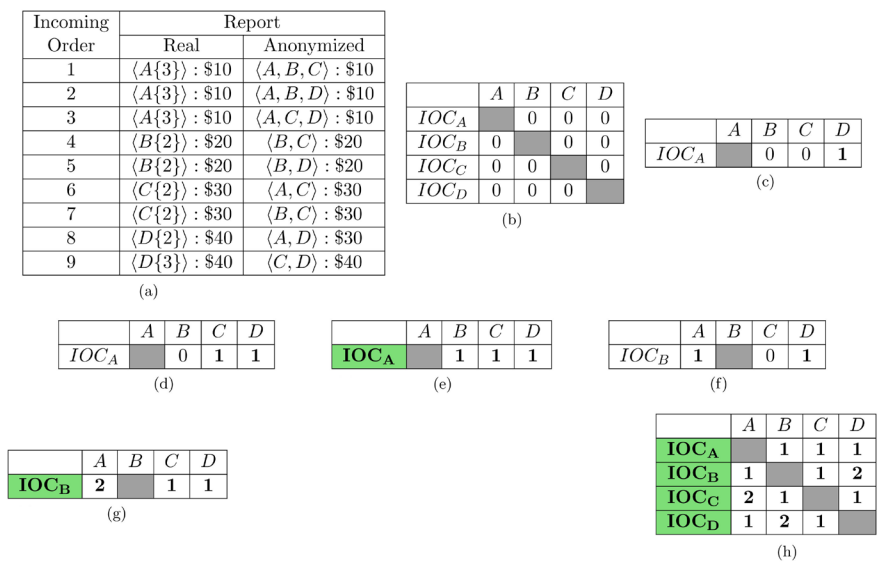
| Incoming Order | Report Real | Report Anonymized |
|---|---|---|
| 1 | $\langle A\{3\}\rangle$ : \$10 | $\langle A, B, C\rangle$ : \$10 |
| 2 | $\langle A\{3\}\rangle$ : \$10 | $\langle A, B, D\rangle$ : \$10 |
| 3 | $\langle A\{3\}\rangle$ : \$10 | $\langle A, C, D\rangle$ : \$10 |
| 4 | $\langle B\{2\}\rangle$ : \$20 | $\langle B, C\rangle$ : \$20 |
| 5 | $\langle B\{2\}\rangle$ : \$20 | $\langle B, D\rangle$ : \$20 |
| 6 | $\langle C\{2\}\rangle$ : \$30 | $\langle A, C\rangle$ : \$30 |
| 7 | $\langle C\{2\}\rangle$ : \$30 | $\langle B, C\rangle$ : \$30 |
| 8 | $\langle D\{2\}\rangle$ : \$40 | $\langle A, D\rangle$ : \$30 |
| 9 | $\langle D\{3\}\rangle$ : \$40 | $\langle C, D\rangle$ : \$40 |

(a)

| | $A$ | $B$ | $C$ | $D$ |
|---|---|---|---|---|
| $IOC_A$ | | 0 | 0 | 0 |
| $IOC_B$ | 0 | | 0 | 0 |
| $IOC_C$ | 0 | 0 | | 0 |
| $IOC_D$ | 0 | 0 | 0 | |

(b)

| | $A$ | $B$ | $C$ | $D$ |
|---|---|---|---|---|
| $IOC_A$ | | 0 | 0 | **1** |

(c)

| | $A$ | $B$ | $C$ | $D$ |
|---|---|---|---|---|
| $IOC_A$ | | 0 | **1** | **1** |

(d)

| | $A$ | $B$ | $C$ | $D$ |
|---|---|---|---|---|
| $\mathbf{IOC_A}$ | | **1** | **1** | **1** |

(e)

| | $A$ | $B$ | $C$ | $D$ |
|---|---|---|---|---|
| $IOC_B$ | **1** | | 0 | **1** |

(f)

| | $A$ | $B$ | $C$ | $D$ |
|---|---|---|---|---|
| $\mathbf{IOC_B}$ | **2** | | **1** | **1** |

(g)

| | $A$ | $B$ | $C$ | $D$ |
|---|---|---|---|---|
| $\mathbf{IOC_A}$ | | **1** | **1** | **1** |
| $\mathbf{IOC_B}$ | **1** | | **1** | **2** |
| $\mathbf{IOC_C}$ | **2** | **1** | | **1** |
| $\mathbf{IOC_D}$ | **1** | **2** | **1** | |

(h)